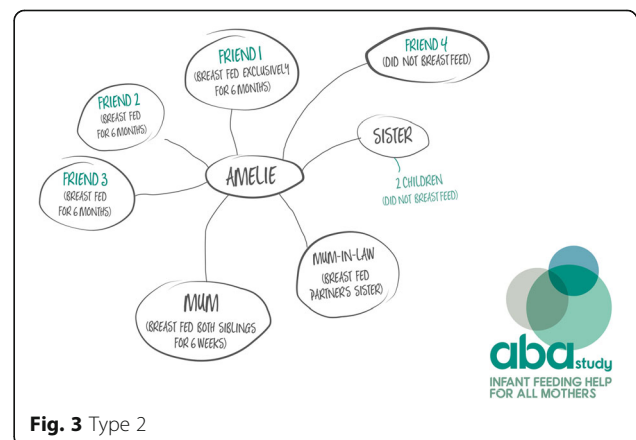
FRIEND 1
(BREAST FED EXCLUSIVELY FOR 6 MONTHS)

FRIEND 4
(DID NOT BREASTFEED)

FRIEND 2
(BREAST FED FOR 6 MONTHS)

SISTER

AMELIE

2 CHILDREN
(DID NOT BREASTFEED)

FRIEND 3
(BREAST FED FOR 6 MONTHS)

MUM-IN-LAW
(BREAST FED PARTNER'S SISTER)

MUM
(BREAST FED BOTH SIBLINGS FOR 6 WEEKS)

aba study
INFANT FEEDING HELP FOR ALL MOTHERS

**Fig. 3** Type 2